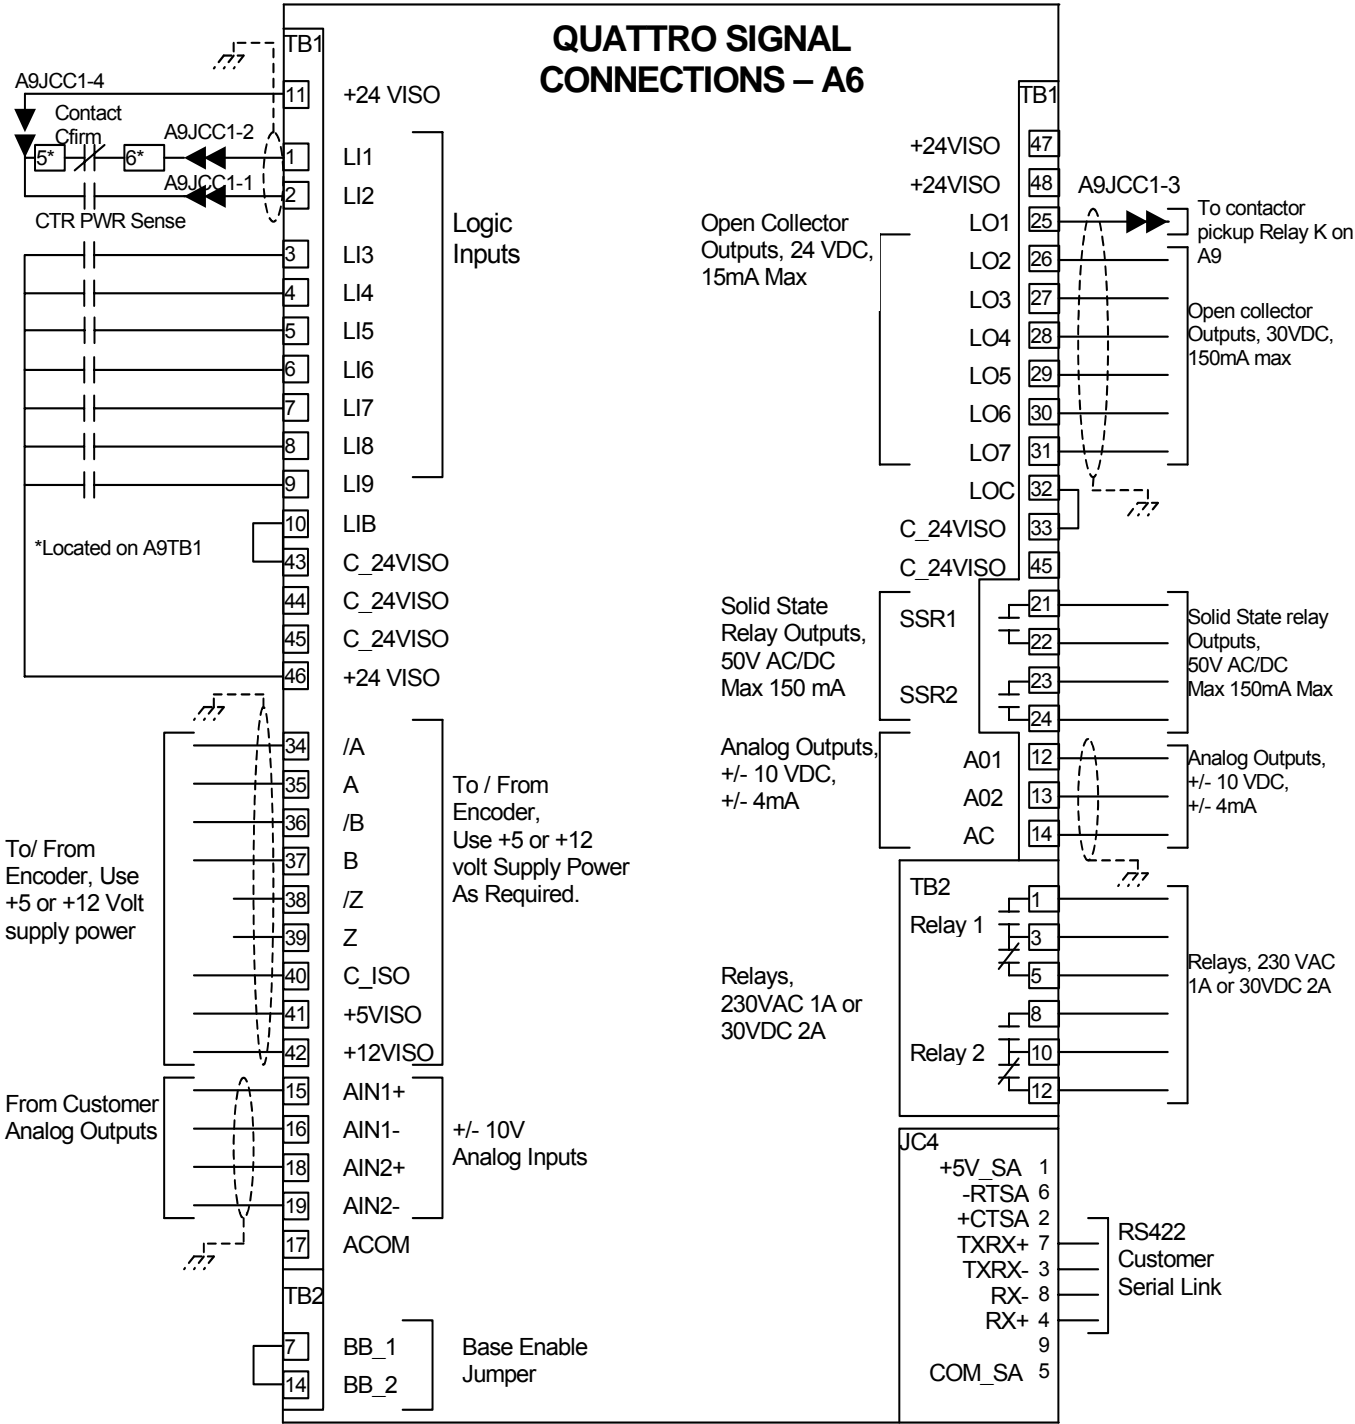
QUATTRO SIGNAL CONNECTIONS – A6

TB1

A9JCC1-4
Contact Cfirm
5*
6*
A9JCC1-2
A9JCC1-1
CTR PWR Sense

11 +24 VISO
1 LI1
2 LI2
3 LI3
4 LI4
5 LI5
6 LI6
7 LI7
8 LI8
9 LI9
10 LIB
43 C_24VISO
44 C_24VISO
45 C_24VISO
46 +24 VISO

Logic Inputs

*Located on A9TB1

34 /A
35 A
36 /B
37 B
38 /Z
39 Z
40 C_ISO
41 +5VISO
42 +12VISO

To / From Encoder, Use +5 or +12 volt Supply Power As Required.

To/ From Encoder, Use +5 or +12 Volt supply power

From Customer Analog Outputs

15 AIN1+
16 AIN1-
18 AIN2+
19 AIN2-
17 ACOM

+/- 10V Analog Inputs

TB2
7 BB_1
14 BB_2

Base Enable Jumper

TB1
+24VISO 47
+24VISO 48
A9JCC1-3
LO1 25
To contactor pickup Relay K on A9
LO2 26
LO3 27
LO4 28
LO5 29
LO6 30
LO7 31
LOC 32
C_24VISO 33
C_24VISO 45

Open Collector Outputs, 24 VDC, 15mA Max

Open collector Outputs, 30VDC, 150mA max

Solid State Relay Outputs, 50V AC/DC Max 150 mA

SSR1 21 22
SSR2 23 24

Solid State relay Outputs, 50V AC/DC Max 150mA Max

Analog Outputs, +/- 10 VDC, +/- 4mA

A01 12
A02 13
AC 14

Analog Outputs, +/- 10 VDC, +/- 4mA

TB2
Relay 1 1 3 5
Relay 2 8 10 12

Relays, 230VAC 1A or 30VDC 2A

Relays, 230 VAC 1A or 30VDC 2A

JC4
+5V_SA 1
-RTSA 6
+CTSA 2
TXRX+ 7
TXRX- 3
RX- 8
RX+ 4
9
COM_SA 5

RS422 Customer Serial Link